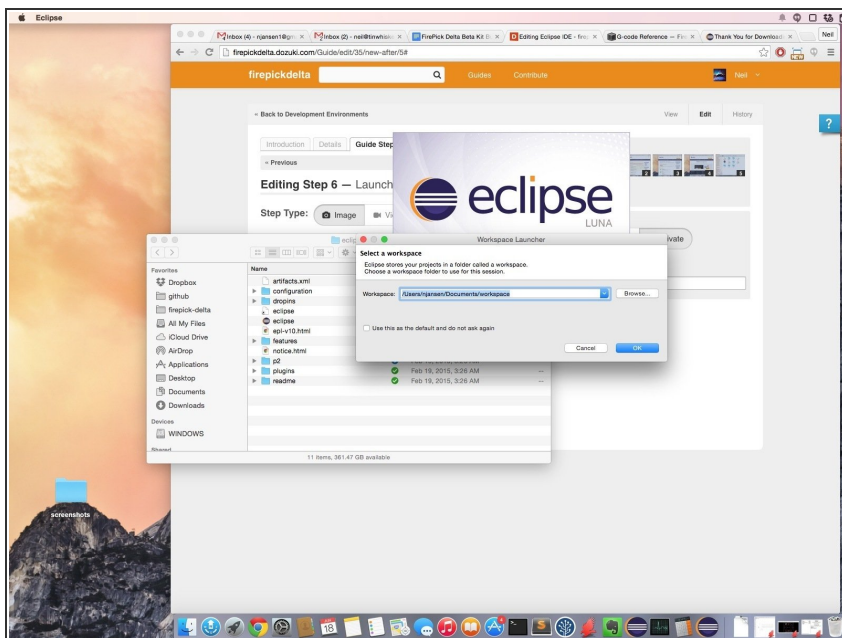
Eclipse

Inbox (4) - njansen1@gm ×
Inbox (2) - neil@tinwhisk ×
FirePick Delta Beta Kit B ×
Editing Eclipse IDE - fire ×
G-code Reference — Fire ×
Thank You for Download ×

Neil

firepickdelta.dozuki.com/Guide/edit/35/new-after/5#

firepickdelta

Guides Contribute

Neil

« Back to Development Environments

View Edit History

Introduction Details Guide Step

« Previous

Editing Step 6 — Launch

Step Type: Image Vi

eclipse
LUNA

ivate

?

eclip

Favorites
Dropbox
github
firepick-delta
All My Files
iCloud Drive
AirDrop
Applications
Desktop
Documents
Downloads

Devices
WINDOWS

Shared

Name
artifacts.xml
configuration
dropins
eclipse
eclipse
epl-v10.html
features
notice.html
p2
plugins
readme

Feb 19, 2015, 3:26 AM --
Feb 19, 2015, 3:26 AM --

11 items, 361.47 GB available

Workspace Launcher

Select a workspace
Eclipse stores your projects in a folder called a workspace.
Choose a workspace folder to use for this session.

Workspace: /Users/njansen/Documents/workspace

Browse...

Use this as the default and do not ask again

Cancel OK

screenshots

18